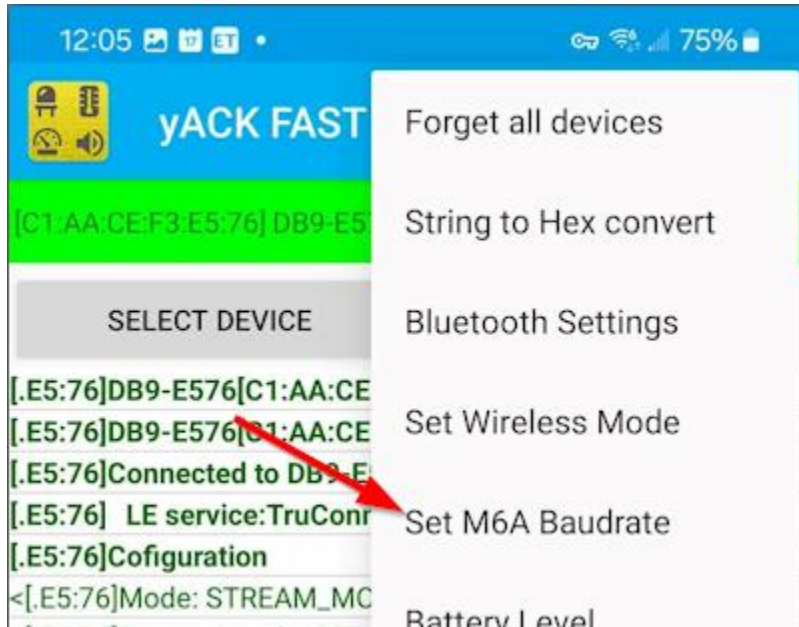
12:05 • 75%

yACK FAST

[C1:AA:CE:F3:E5:76] DB9-E5

SELECT DEVICE

[.E5:76]DB9-E576[C1:AA:CE
[.E5:76]DB9-E576[C1:AA:CE
[.E5:76]Connected to DB9-E
[.E5:76] LE service:TruConn
[.E5:76]Cofiguration
<[.E5:76]Mode: STREAM_MC

Forget all devices

String to Hex convert

Bluetooth Settings

Set Wireless Mode

Set M6A Baudrate

Battery Level